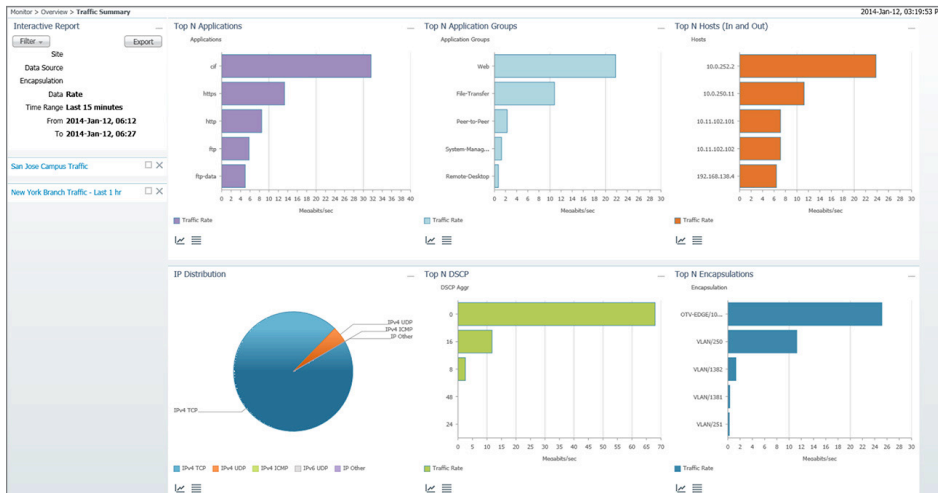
Monitor > Overview > Traffic Summary

2014-Jan-12, 03:19:53 P

Interactive Report ...

Filter Export

Site
Data Source
Encapsulation
Data Rate
Time Range Last 15 minutes
From 2014-Jan-12, 06:12
To 2014-Jan-12, 06:27

San Jose Campus Traffic

New York Branch Traffic - Last 1 hr

Top N Applications ...

Applications

cif
https
http
ftp
ftp-data

0 2 4 6 8 10 12 14 16 18 20 22 24 26 28 30 32 34 36 38 40

Megabits/sec

Traffic Rate

Top N Application Groups ...

Application Groups

Web
File-Transfer
Peer-to-Peer
System-Manag...
Remote-Desktop

0 2 4 6 8 10 12 14 16 18 20 22 24 26 28

Megabits/sec

Traffic Rate

Top N Hosts (In and Out) ...

Hosts

10.0.252.2
10.0.250.11
10.11.102.101
10.11.102.102
192.168.138.4

0 2 4 6 8 10 12 14 16 18 20 22 24 26 28

Megabits/sec

Traffic Rate

IP Distribution ...

IPv4 UDP
IPv4 ICMP
IP Other
IPv4 TCP

IPv4 TCP IPv4 UDP IPv4 ICMP IPv6 UDP IP Other

Top N DSCP ...

DSCP Aggr

0
16
8
48
24

0 5 10 15 20 25 30 35 40 45 50 55 60 65 70

Megabits/sec

Traffic Rate

Top N Encapsulations ...

Encapsulation

OTV-EDGE/10...
VLAN/250
VLAN/1382
VLAN/1381
VLAN/251

0 2 4 6 8 10 12 14 16 18 20 22 24 26 28

Megabits/sec

Traffic Rate